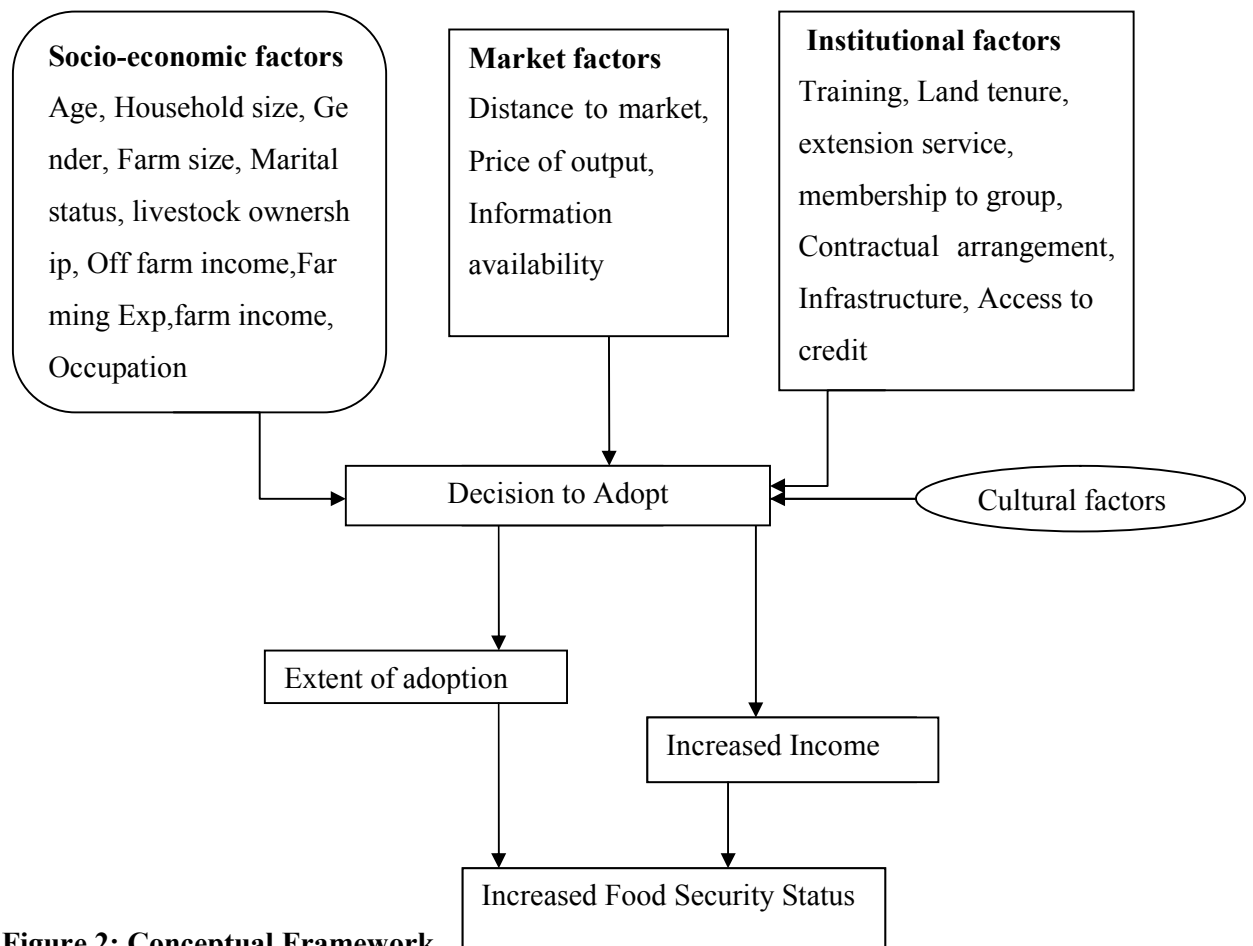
**Socio-economic factors**
Age, Household size, Gender, Farm size, Marital status, livestock ownership, Off farm income,Farming Exp,farm income, Occupation

**Market factors**
Distance to market, Price of output, Information availability

**Institutional factors**
Training, Land tenure, extension service, membership to group, Contractual arrangement, Infrastructure, Access to credit

Decision to Adopt

Cultural factors

Extent of adoption

Increased Income

Increased Food Security Status

**Figure 2: Conceptual Framework**